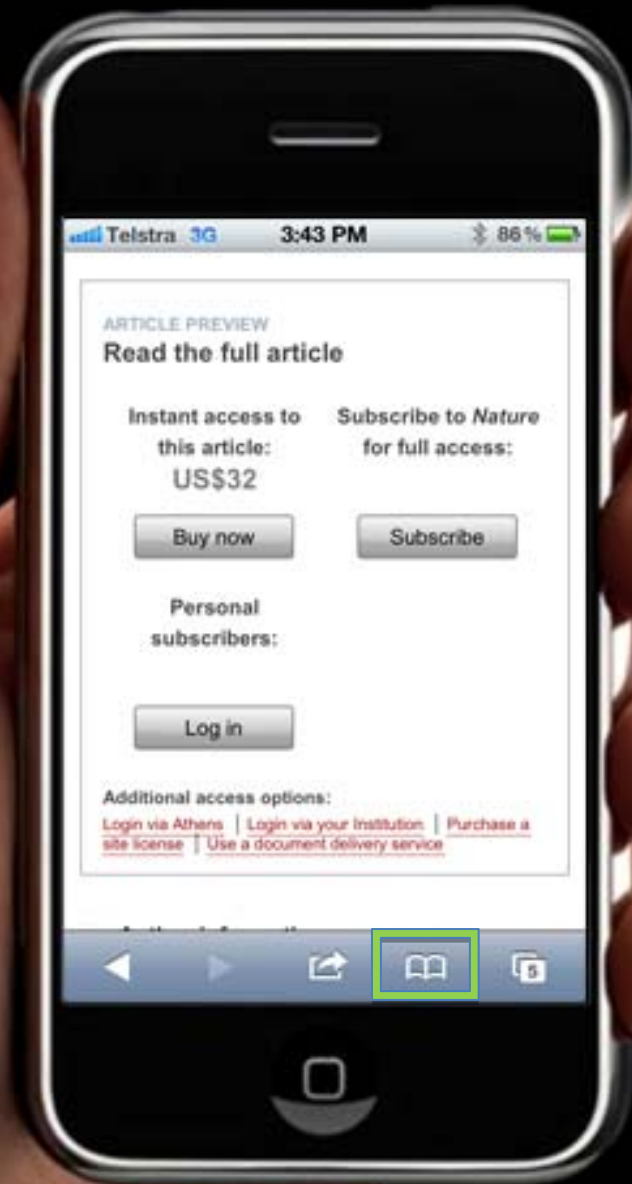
Telstra 3G 3:43 PM 86 %

ARTICLE PREVIEW
Read the full article

Instant access to this article:
US$32

Buy now

Subscribe to Nature for full access:

Subscribe

Personal subscribers:

Log in

Additional access options:
Login via Athens | Login via your Institution | Purchase a site license | Use a document delivery service

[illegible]

5